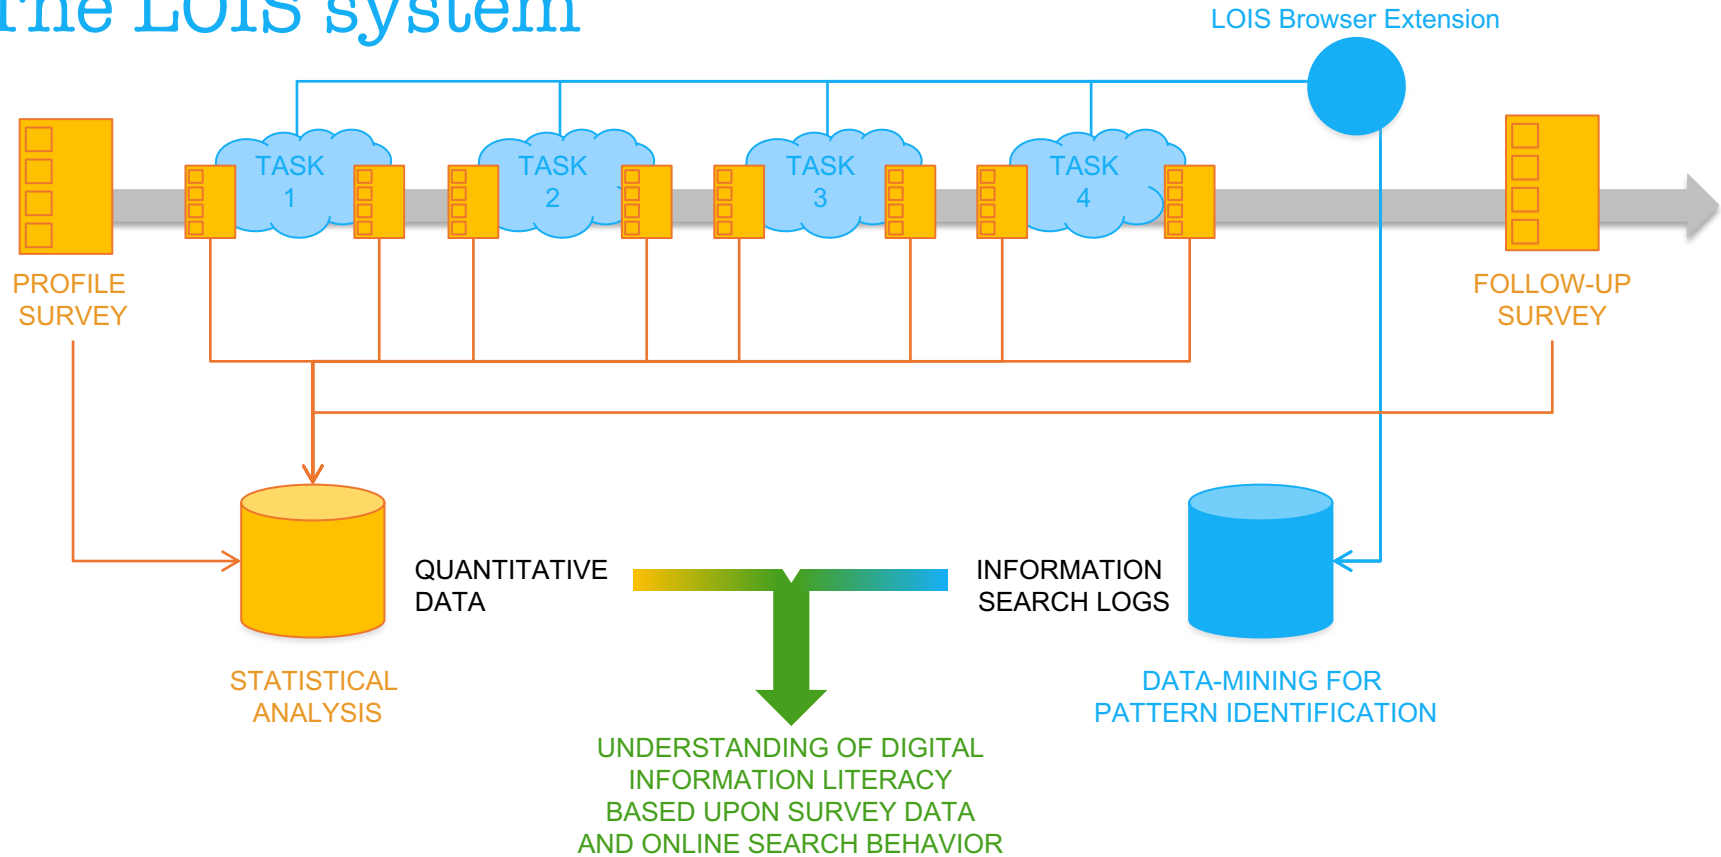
The LOIS system

LOIS Browser Extension

TASK 1

TASK 2

TASK 3

TASK 4

PROFILE SURVEY

FOLLOW-UP SURVEY

QUANTITATIVE DATA

INFORMATION SEARCH LOGS

STATISTICAL ANALYSIS

DATA-MINING FOR PATTERN IDENTIFICATION

UNDERSTANDING OF DIGITAL INFORMATION LITERACY BASED UPON SURVEY DATA AND ONLINE SEARCH BEHAVIOR